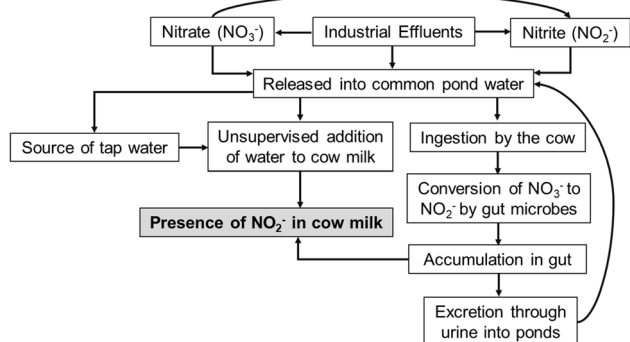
Nitrate ($NO_3^-$)

Industrial Effluents

Nitrite ($NO_2^-$)

Released into common pond water

Source of tap water

Unsupervised addition of water to cow milk

Ingestion by the cow

Conversion of $NO_3^-$ to $NO_2^-$ by gut microbes

Presence of $NO_2^-$ in cow milk

Accumulation in gut

Excretion through urine into ponds